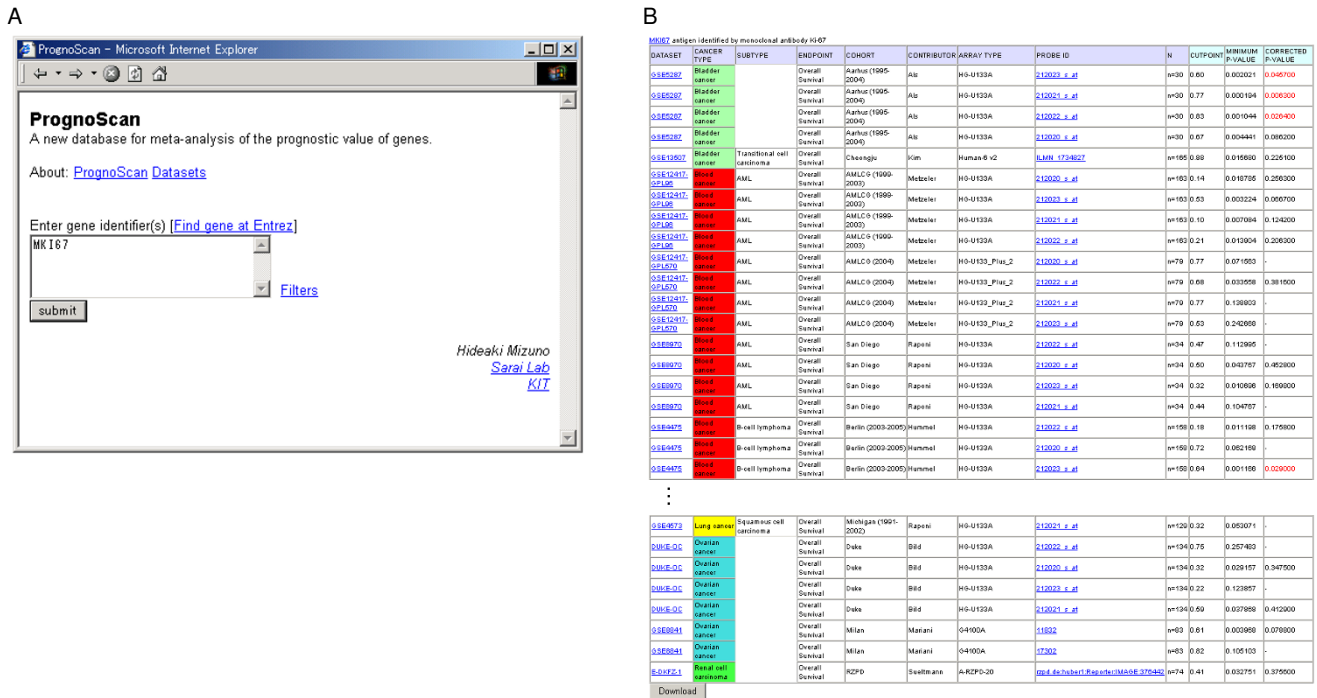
A

PrognoScan - Microsoft Internet Explorer

PrognoScan
A new database for meta-analysis of the prognostic value of genes.

About: PrognoScan Datasets

Enter gene identifier(s) [Find gene at Entrez]
MKI67

Filters

submit

Hideaki Mizuno
Sarai Lab
KIT

B

MKI67 antigen identified by monoclonal antibody Ki-67

| DATASET | CANCER TYPE | SUBTYPE | ENDPOINT | COHORT | CONTRIBUTOR | ARRAY TYPE | PROBE ID | N | CUTPOINT | MINIMUM P-VALUE | CORRECTED P-VALUE |
|---|---|---|---|---|---|---|---|---|---|---|---|
| GSE5287 | Bladder cancer | | Overall Survival | Aarhus (1995-2004) | Als | HG-U133A | 212023_s_at | n=30 | 0.60 | 0.002021 | 0.046700 |
| GSE5287 | Bladder cancer | | Overall Survival | Aarhus (1995-2004) | Als | HG-U133A | 212021_s_at | n=30 | 0.77 | 0.000194 | 0.006300 |
| GSE5287 | Bladder cancer | | Overall Survival | Aarhus (1995-2004) | Als | HG-U133A | 212022_s_at | n=30 | 0.83 | 0.001044 | 0.026400 |
| GSE5287 | Bladder cancer | | Overall Survival | Aarhus (1995-2004) | Als | HG-U133A | 212020_s_at | n=30 | 0.67 | 0.004441 | 0.086200 |
| GSE13507 | Bladder cancer | Transitional cell carcinoma | Overall Survival | Cheongju | Kim | Human-6 v2 | ILMN_1734827 | n=165 | 0.88 | 0.015680 | 0.225100 |
| GSE12417-GPL96 | Blood cancer | AML | Overall Survival | AMLCG (1999-2003) | Metzeler | HG-U133A | 212020_s_at | n=163 | 0.14 | 0.018785 | 0.256300 |
| GSE12417-GPL96 | Blood cancer | AML | Overall Survival | AMLCG (1999-2003) | Metzeler | HG-U133A | 212023_s_at | n=163 | 0.53 | 0.003224 | 0.066700 |
| GSE12417-GPL96 | Blood cancer | AML | Overall Survival | AMLCG (1999-2003) | Metzeler | HG-U133A | 212021_s_at | n=163 | 0.10 | 0.007084 | 0.124200 |
| GSE12417-GPL96 | Blood cancer | AML | Overall Survival | AMLCG (1999-2003) | Metzeler | HG-U133A | 212022_s_at | n=163 | 0.21 | 0.013904 | 0.206300 |
| GSE12417-GPL570 | Blood cancer | AML | Overall Survival | AMLCG (2004) | Metzeler | HG-U133_Plus_2 | 212020_s_at | n=79 | 0.77 | 0.071583 | - |
| GSE12417-GPL570 | Blood cancer | AML | Overall Survival | AMLCG (2004) | Metzeler | HG-U133_Plus_2 | 212022_s_at | n=79 | 0.68 | 0.033558 | 0.381600 |
| GSE12417-GPL570 | Blood cancer | AML | Overall Survival | AMLCG (2004) | Metzeler | HG-U133_Plus_2 | 212021_s_at | n=79 | 0.77 | 0.139803 | - |
| GSE12417-GPL570 | Blood cancer | AML | Overall Survival | AMLCG (2004) | Metzeler | HG-U133_Plus_2 | 212023_s_at | n=79 | 0.53 | 0.242868 | - |
| GSE8970 | Blood cancer | AML | Overall Survival | San Diego | Raponi | HG-U133A | 212022_s_at | n=34 | 0.47 | 0.112995 | - |
| GSE8970 | Blood cancer | AML | Overall Survival | San Diego | Raponi | HG-U133A | 212020_s_at | n=34 | 0.50 | 0.043787 | 0.452800 |
| GSE8970 | Blood cancer | AML | Overall Survival | San Diego | Raponi | HG-U133A | 212023_s_at | n=34 | 0.32 | 0.010698 | 0.169800 |
| GSE8970 | Blood cancer | AML | Overall Survival | San Diego | Raponi | HG-U133A | 212021_s_at | n=34 | 0.44 | 0.104787 | - |
| GSE4475 | Blood cancer | B-cell lymphoma | Overall Survival | Berlin (2003-2005) | Hummel | HG-U133A | 212022_s_at | n=158 | 0.18 | 0.011198 | 0.175800 |
| GSE4475 | Blood cancer | B-cell lymphoma | Overall Survival | Berlin (2003-2005) | Hummel | HG-U133A | 212020_s_at | n=158 | 0.72 | 0.062189 | - |
| GSE4475 | Blood cancer | B-cell lymphoma | Overall Survival | Berlin (2003-2005) | Hummel | HG-U133A | 212023_s_at | n=158 | 0.84 | 0.001186 | 0.028000 |

⋮

| | | | | | | | | | | | |
|---|---|---|---|---|---|---|---|---|---|---|---|
| GSE4573 | Lung cancer | Squamous cell carcinoma | Overall Survival | Michigan (1991-2002) | Raponi | HG-U133A | 212021_s_at | n=129 | 0.32 | 0.053071 | - |
| DUKE-OC | Ovarian cancer | | Overall Survival | Duke | Bild | HG-U133A | 212022_s_at | n=134 | 0.75 | 0.257483 | - |
| DUKE-OC | Ovarian cancer | | Overall Survival | Duke | Bild | HG-U133A | 212020_s_at | n=134 | 0.32 | 0.029157 | 0.347500 |
| DUKE-OC | Ovarian cancer | | Overall Survival | Duke | Bild | HG-U133A | 212023_s_at | n=134 | 0.22 | 0.123857 | - |
| DUKE-OC | Ovarian cancer | | Overall Survival | Duke | Bild | HG-U133A | 212021_s_at | n=134 | 0.59 | 0.037968 | 0.412900 |
| GSE8841 | Ovarian cancer | | Overall Survival | Milan | Mariani | G4100A | 11832 | n=83 | 0.61 | 0.003968 | 0.078800 |
| GSE8841 | Ovarian cancer | | Overall Survival | Milan | Mariani | G4100A | 17302 | n=83 | 0.82 | 0.105103 | - |
| E-DKFZ-1 | Renal cell carcinoma | | Overall Survival | RZPD | Sueltmann | A-RZPD-20 | rzpd.de:hubert1:Reporter:IMAGE:376442 | n=74 | 0.41 | 0.032751 | 0.375600 |

Download